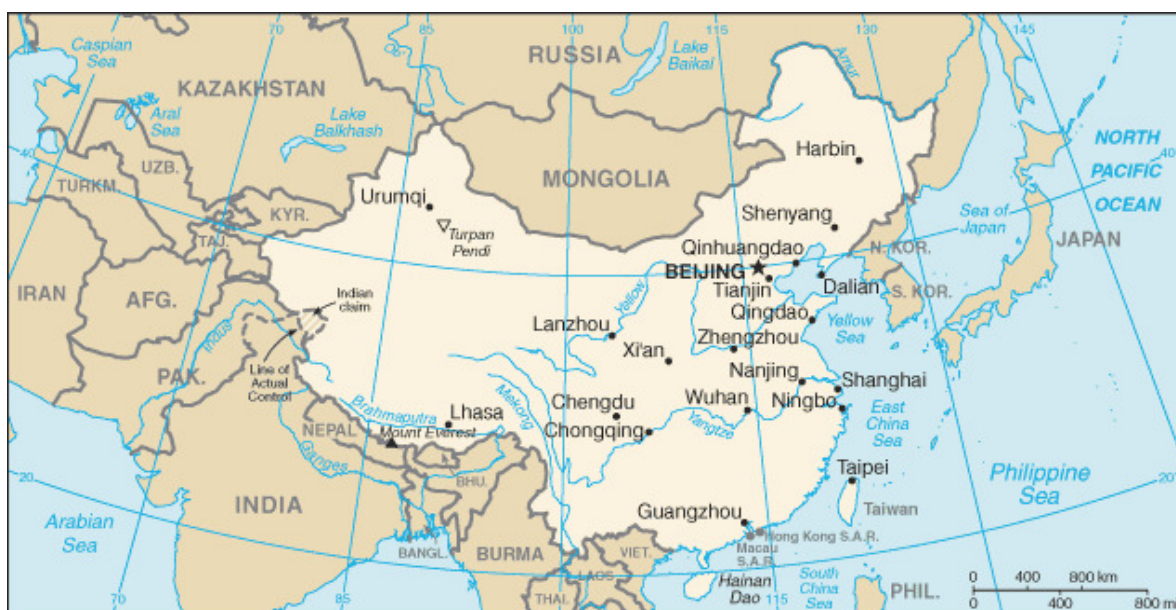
70
85
100
115
130
145
Caspian Sea
RUSSIA
Lake Baikal
Amur
KAZAKHSTAN
Aral Sea
Lake Balkhash
NORTH PACIFIC OCEAN
Harbin
40
UZB.
MONGOLIA
TURKM.
Urumqi
KYR.
Shenyang
Sea of Japan
Turpan Pendi
TAJ.
Qinhuangdao
N. KOR.
JAPAN
BEIJING
IRAN
AFG.
Indian claim
Tianjin
Dalian
S. KOR.
Qingdao
Yellow
Lanzhou
Yellow Sea
Indus
Zhengzhou
Xi'an
PAK.
Line of Actual Control
Nanjing
Shanghai
Mekong
Lhasa
Chengdu
Wuhan
Ningbo
Brahmaputra
East China Sea
NEPAL
Mount Everest
Chongqing
Yangtze
Ganges
Taipei
Philippine Sea
20
BHU.
INDIA
Taiwan
Guangzhou
Arabian Sea
Hong Kong S.A.R.
BANGL.
BURMA
VIET.
Macau S.A.R.
LAOS
Hainan Dao
South China Sea
PHIL.
THAI.
0 400 800 km
0 400 800 mi